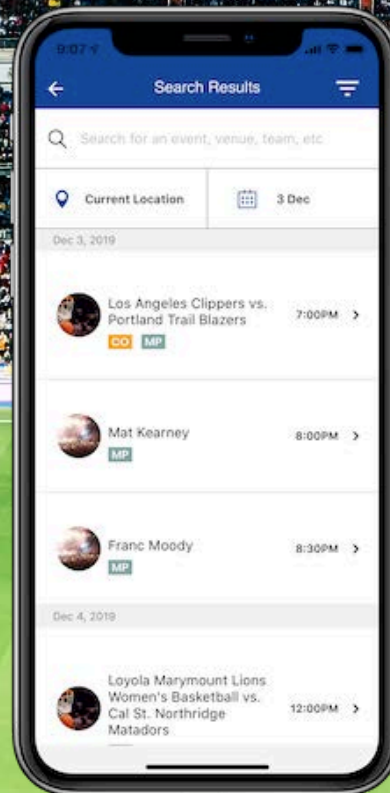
9:07

Search Results

Search for an event, venue, team, etc

Current Location

3 Dec

Dec 3, 2019

Los Angeles Clippers vs. Portland Trail Blazers
CO MP
7:00PM

Mat Kearney
MP
8:00PM

Franc Moody
MP
8:30PM

Dec 4, 2019

Loyola Marymount Lions Women's Basketball vs. Cal St. Northridge Matadors
12:00PM